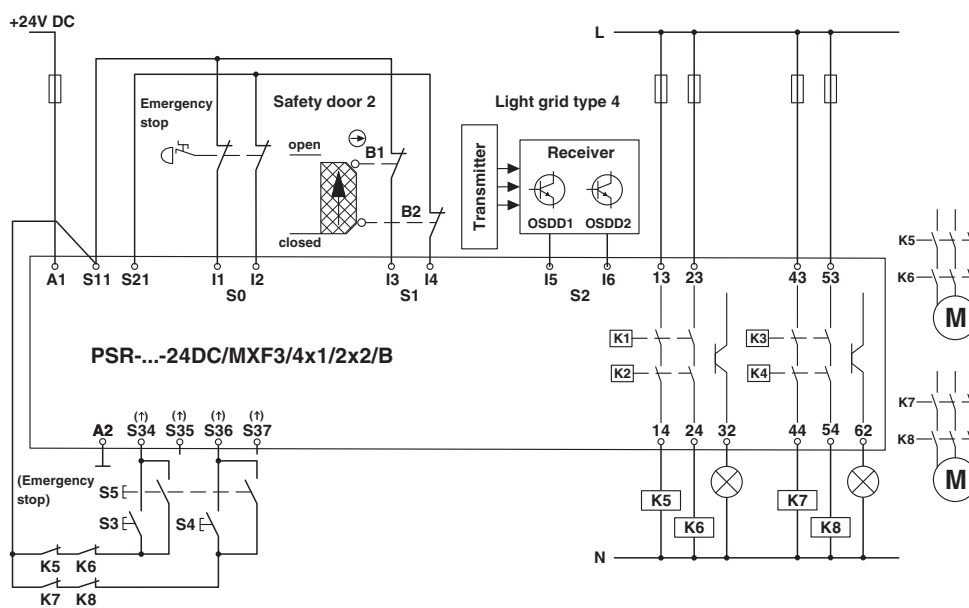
+24V DC

Emergency stop

Safety door 2

open

B1

B2

closed

Light grid type 4

Transmitter

Receiver

OSDD1 OSDD2

L

A1 S11 S21 I1 I2 I3 I4 I5 I6 13 23 43 53

S0 S1 S2

PSR-...-24DC/MXF3/4x1/2x2/B

K1 K2 K3 K4

A2 S34 S35 S36 S37

(↑) (↑) (↑) (↑)

14 24 32 44 54 62

(Emergency stop)

S5

S3 S4

K5 K6 K7 K8

K5 K6

K7 K8

N

K5 K6 M

K7 K8 M